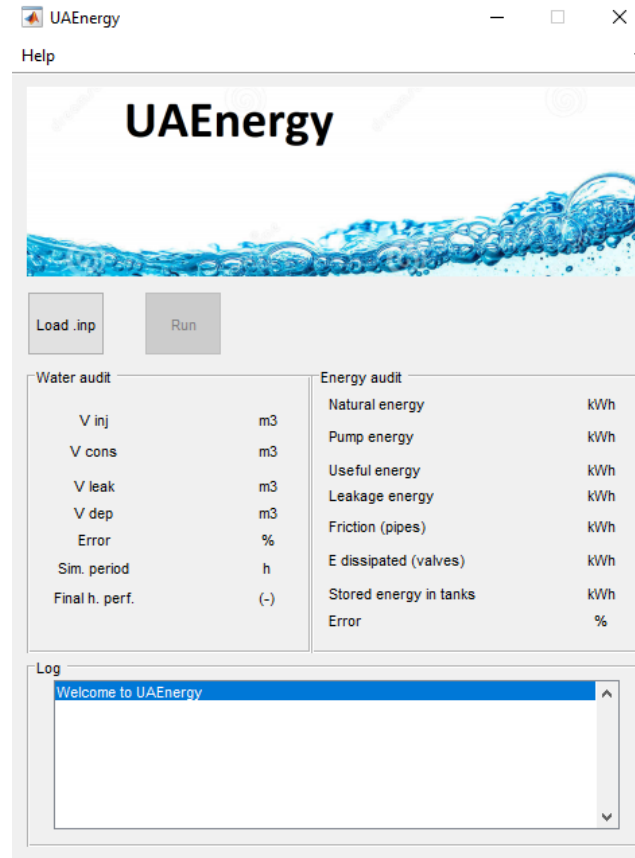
UAEnergy

Help

UAEnergy

Load .inp

Run

Water audit

| | |
|---|---|
| V inj | m3 |
| V cons | m3 |
| V leak | m3 |
| V dep | m3 |
| Error | % |
| Sim. period | h |
| Final h. perf. | (-) |

Energy audit

| | |
|---|---|
| Natural energy | kWh |
| Pump energy | kWh |
| Useful energy | kWh |
| Leakage energy | kWh |
| Friction (pipes) | kWh |
| E dissipated (valves) | kWh |
| Stored energy in tanks | kWh |
| Error | % |

Log

Welcome to UAEnergy